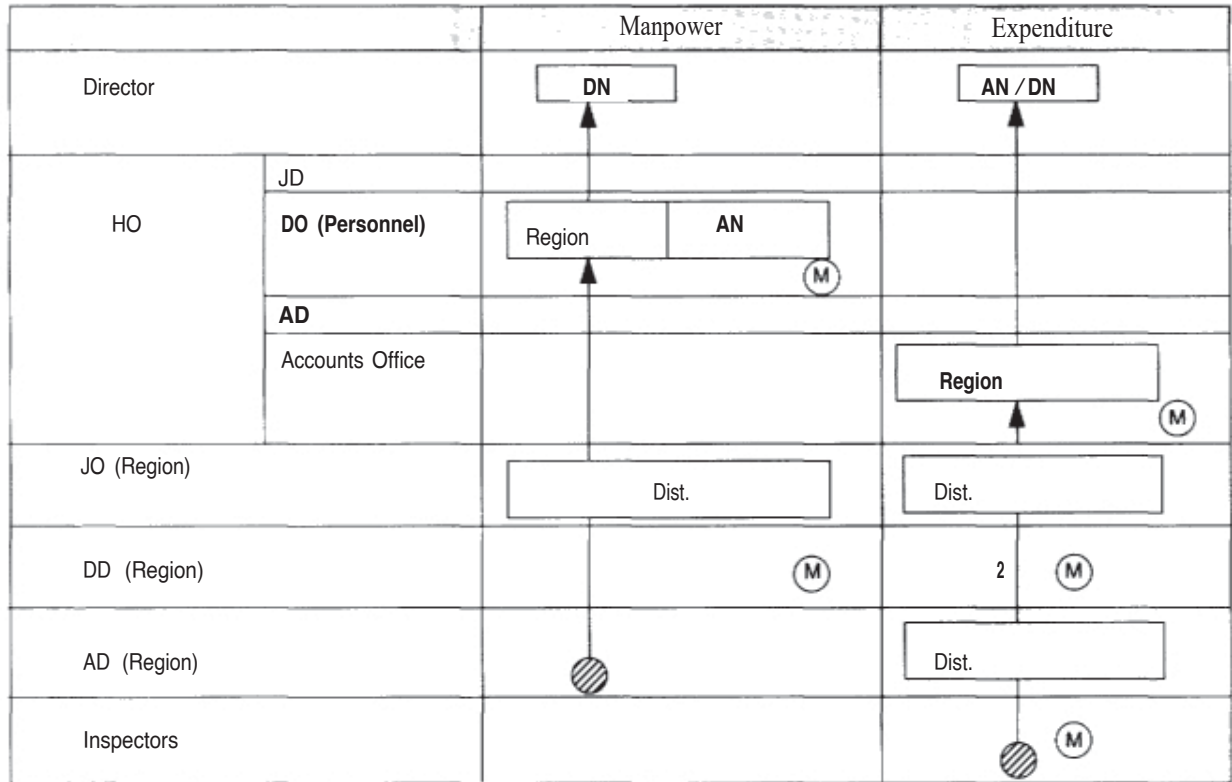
| | | Manpower | Expenditure |
|---|---|---|---|
| Director | | DN | AN / DN |
| HO | JD | | |
| | DO (Personnel) | Region AN M | |
| | AD | | |
| | Accounts Office | | Region M |
| JO (Region) | | Dist. | Dist. |
| DD (Region) | | M | 2 M |
| AD (Region) | | | Dist. |
| Inspectors | | | M |